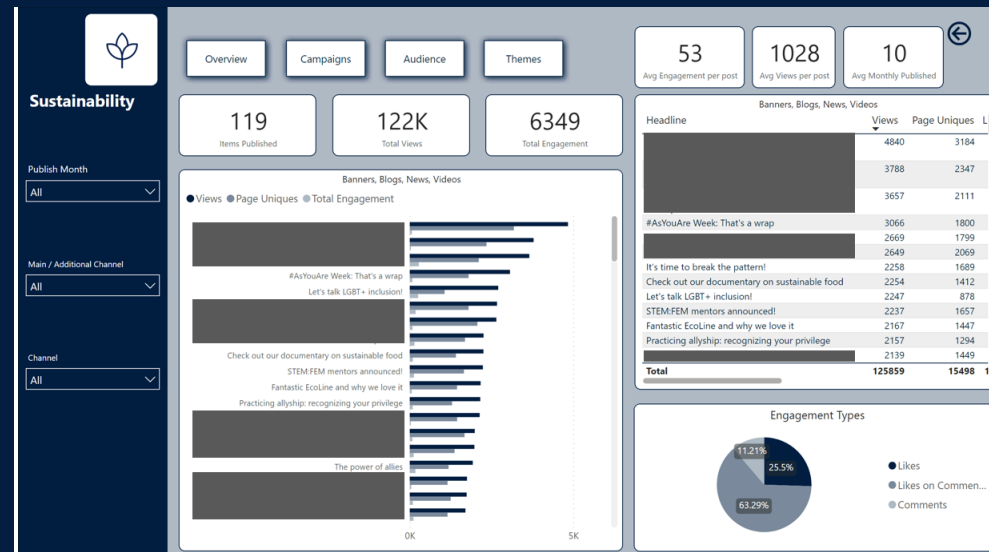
Sustainability

Publish Month
All

Main / Additional Channel
All

Channel
All

Overview
Campaigns
Audience
Themes

119
Items Published

122K
Total Views

6349
Total Engagement

53
Avg Engagement per post

1028
Avg Views per post

10
Avg Monthly Published

Banners, Blogs, News, Videos
● Views ● Page Uniques ● Total Engagement

#AsYouAre Week: That's a wrap
Let's talk LGBT+ inclusion!
Check out our documentary on sustainable food
STEM:FEM mentors announced!
Fantastic EcoLine and why we love it
Practicing allyship: recognizing your privilege
The power of allies

0K
5K

Banners, Blogs, News, Videos

| Headline | Views | Page Uniques | L |
|---|---|---|---|
| | 4840 | 3184 | |
| | 3788 | 2347 | |
| | 3657 | 2111 | |
| #AsYouAre Week: That's a wrap | 3066 | 1800 | |
| | 2669 | 1799 | |
| | 2649 | 2069 | |
| It's time to break the pattern! | 2258 | 1689 | |
| Check out our documentary on sustainable food | 2254 | 1412 | |
| Let's talk LGBT+ inclusion! | 2247 | 878 | |
| STEM:FEM mentors announced! | 2237 | 1657 | |
| Fantastic EcoLine and why we love it | 2167 | 1447 | |
| Practicing allyship: recognizing your privilege | 2157 | 1294 | |
| | 2139 | 1449 | |
| Total | 125859 | 15498 | 1 |

Engagement Types
11.21%
25.5%
63.29%
● Likes
● Likes on Commen...
● Comments